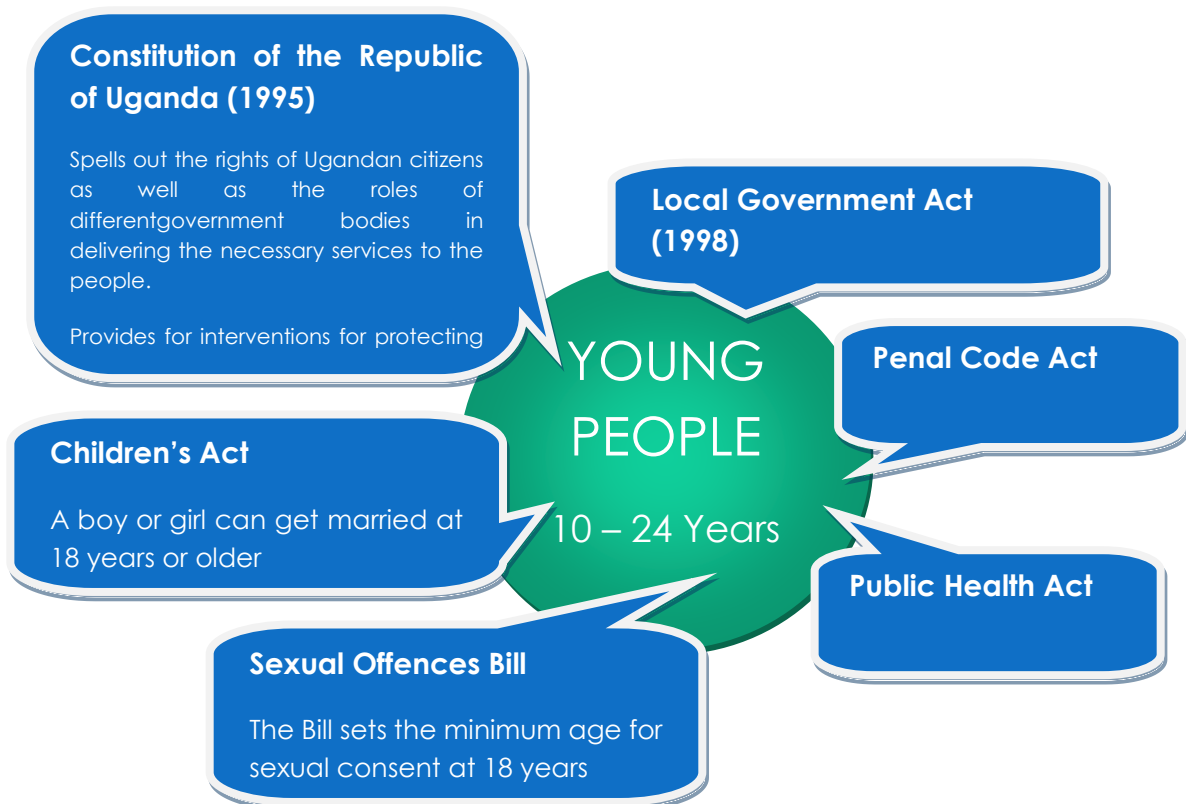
Constitution of the Republic of Uganda (1995)

Spells out the rights of Ugandan citizens as well as the roles of differentgovernment bodies in delivering the necessary services to the people.

Provides for interventions for protecting

Local Government Act (1998)

YOUNG PEOPLE

10 – 24 Years

Penal Code Act

Children's Act

A boy or girl can get married at 18 years or older

Public Health Act

Sexual Offences Bill

The Bill sets the minimum age for sexual consent at 18 years